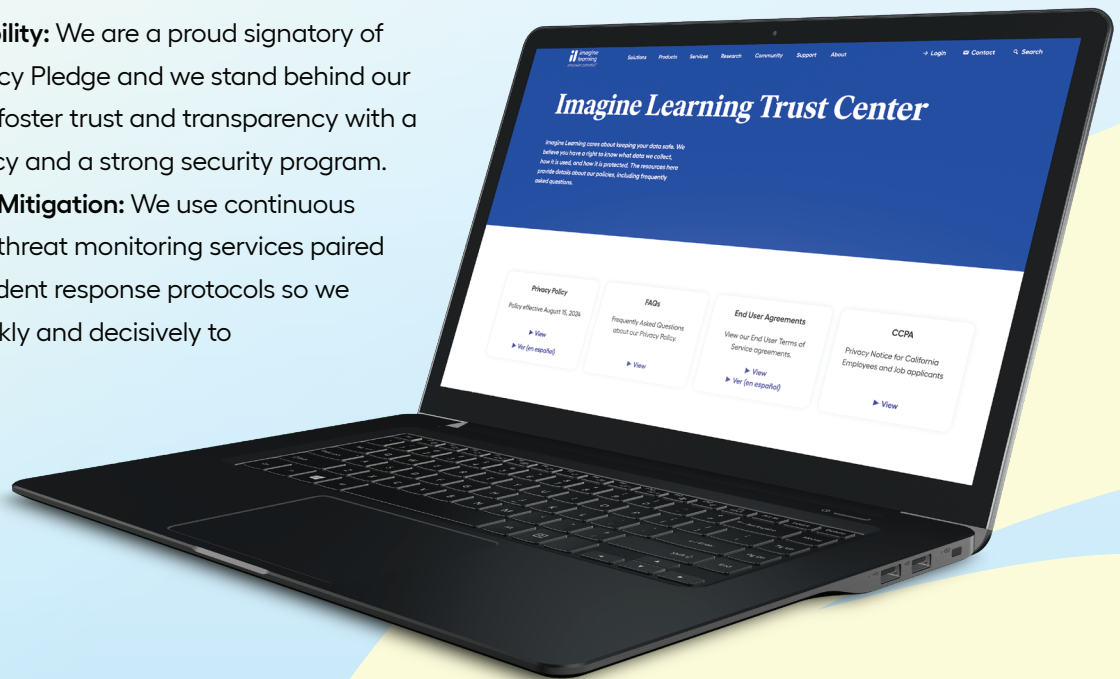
bility: We are a proud signatory of cy Pledge and we stand behind our foster trust and transparency with a cy and a strong security program.

Mitigation: We use continuous threat monitoring services paired dent response protocols so we kly and decisively to

imagine learning

Solutions Products Services Research Community Support About

Login Contact Search

Imagine Learning Trust Center

Imagine Learning cares about keeping your data safe. We believe you have a right to know what data we collect, how it is used, and how it is protected. The resources here provide details about our policies, including frequently asked questions.

Privacy Policy

Policy effective August 15, 2024

View

Ver (en español)

FAQs

Frequently Asked Questions about our Privacy Policy.

View

End User Agreements

View our End User Terms of Service agreements.

View

Ver (en español)

CCPA

Privacy Notice for California Employees and Job applicants

View